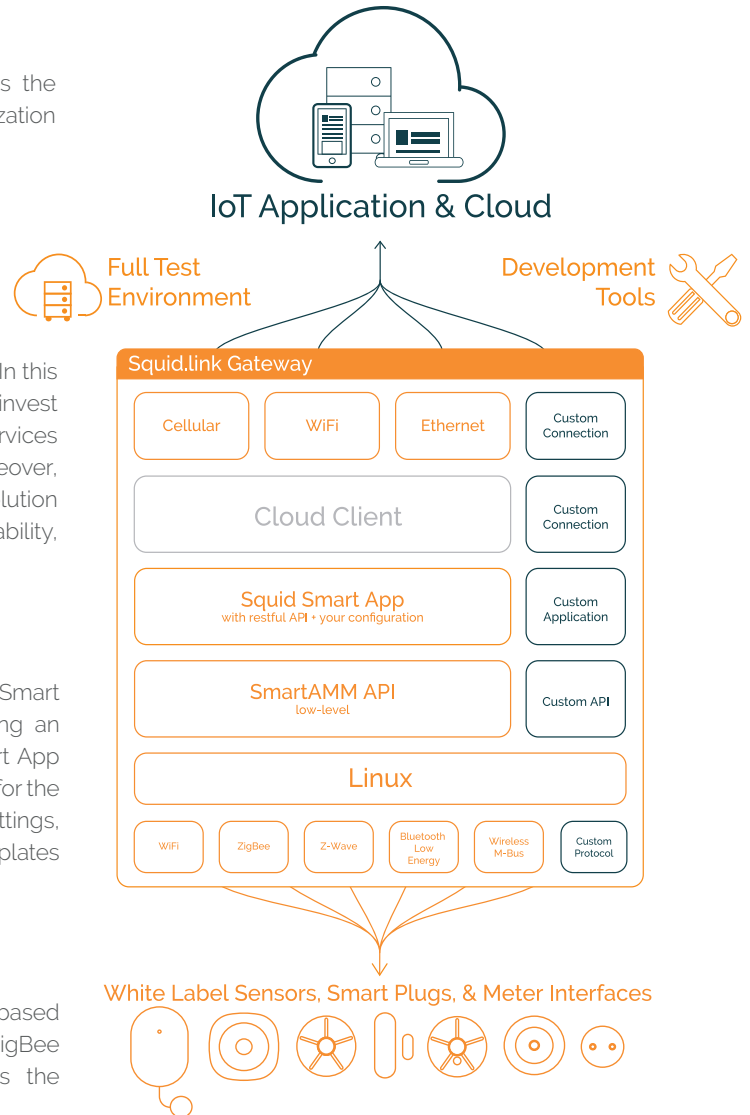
s the
zation

IoT Application & Cloud

Full Test Environment

Development Tools

In this
invest
rvices
eover,
lution
ability,

Squid.link Gateway

Cellular

WiFi

Ethernet

Custom Connection

Cloud Client

Custom Connection

Squid Smart App
with restful API + your configuration

Custom Application

SmartAMM API
low-level

Custom API

Linux

WiFi

ZigBee

Z-Wave

Bluetooth Low Energy

Wireless M-Bus

Custom Protocol

Smart
ng an
rt App
for the
ttings,
plates

White Label Sensors, Smart Plugs, & Meter Interfaces

based
igBee
s the